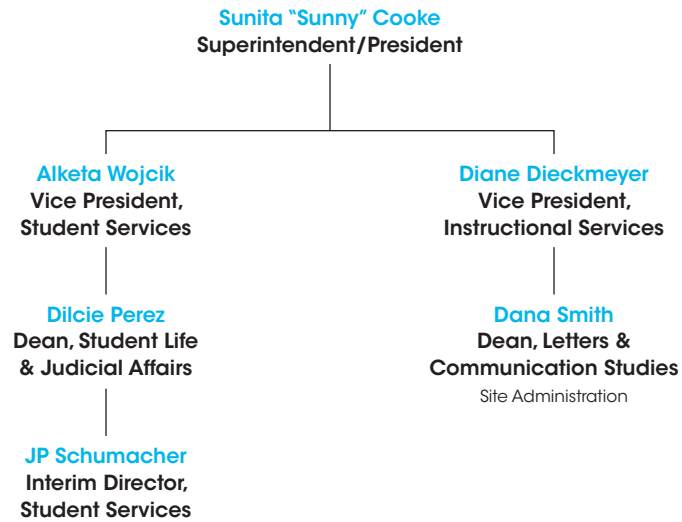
Sunita "Sunny" Cooke
Superintendent/President

Alketa Wojcik
Vice President, Student Services

Dilcie Perez
Dean, Student Life & Judicial Affairs

JP Schumacher
Interim Director, Student Services

Diane Dieckmeyer
Vice President, Instructional Services

Dana Smith
Dean, Letters & Communication Studies
Site Administration